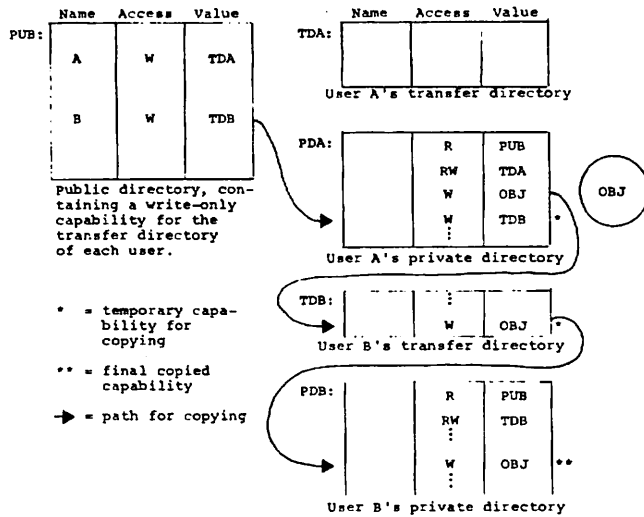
PUB:

| Name | Access | Value |
|---|---|---|
| A | W | TDA |
| B | W | TDB |

Public directory, containing a write-only capability for the transfer directory of each user.

TDA:

| Name | Access | Value |
|---|---|---|
| | | |

User A's transfer directory

PDA:

| | R | PUB |
|---|---|---|
| | RW | TDA |
| | W | OBJ |
| | W ⋮ | TDB * |

User A's private directory

OBJ

TDB:

| | ⋮ | |
|---|---|---|
| | W | OBJ * |

User B's transfer directory

PDB:

| | R | PUB |
|---|---|---|
| | RW ⋮ | TDB |
| | W ⋮ | OBJ ** |

User B's private directory

* = temporary capability for copying

** = final copied capability

→ = path for copying